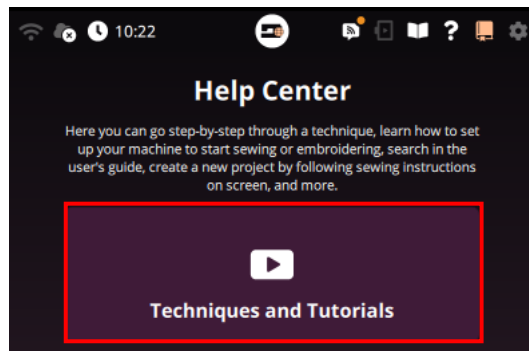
10:22

Help Center

Here you can go step-by-step through a technique, learn how to set up your machine to start sewing or embroidering, search in the user's guide, create a new project by following sewing instructions on screen, and more.

Techniques and Tutorials